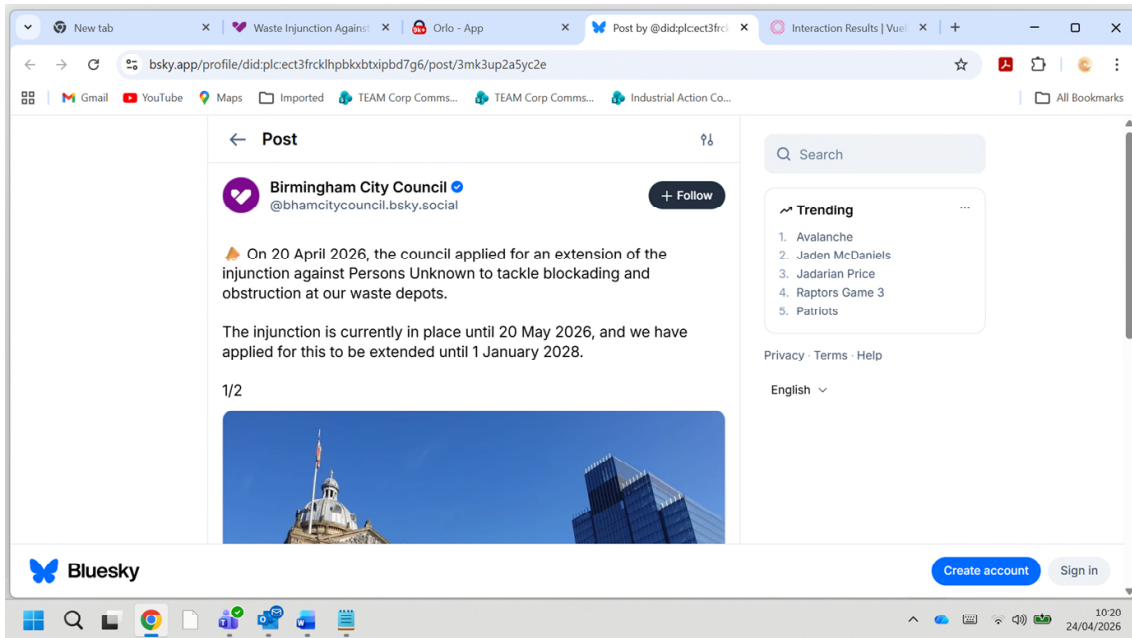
New tab
Waste Injunction Against
Orlo - App
Post by @did:plc:ect3frc
Interaction Results | Vue

bsky.app/profile/did:plc:ect3frcklhpbkxbtxipbd7g6/post/3mk3up2a5yc2e

Gmail YouTube Maps Imported TEAM Corp Comms... TEAM Corp Comms... Industrial Action Co... All Bookmarks

Post

Birmingham City Council
@bhamcitycouncil.bsky.social

Follow

🔔 On 20 April 2026, the council applied for an extension of the injunction against Persons Unknown to tackle blockading and obstruction at our waste depots.

The injunction is currently in place until 20 May 2026, and we have applied for this to be extended until 1 January 2028.

1/2

Search

Trending
1. Avalanche
2. Jaden McDaniels
3. Jadarian Price
4. Raptors Game 3
5. Patriots

Privacy · Terms · Help

English

Bluesky

Create account
Sign in

10:20
24/04/2026